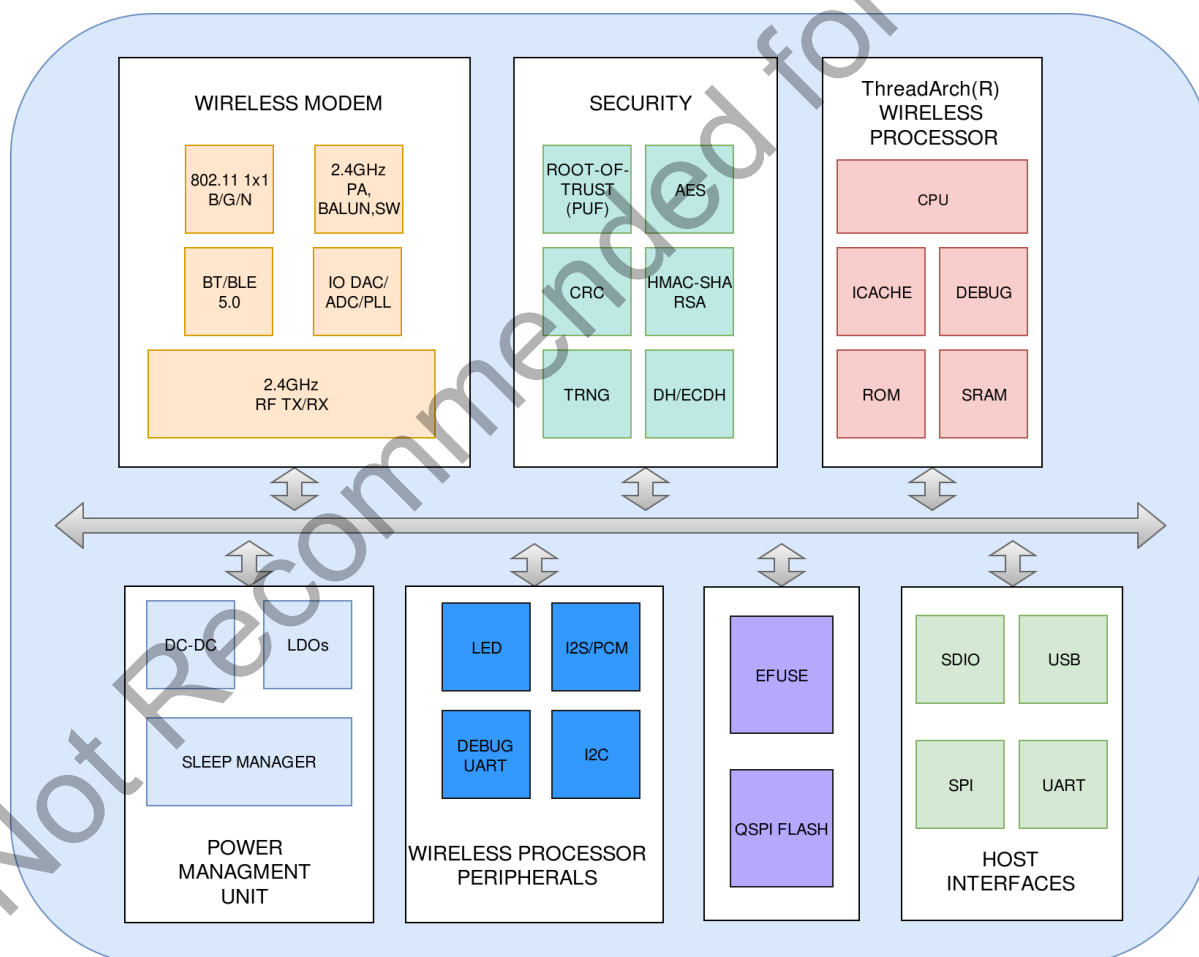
WIRELESS MODEM

802.11 1x1 B/G/N

2.4GHz PA, BALUN,SW

BT/BLE 5.0

IO DAC/ ADC/PLL

2.4GHz RF TX/RX

SECURITY

ROOT-OF-TRUST (PUF)

AES

CRC

HMAC-SHA RSA

TRNG

DH/ECDH

ThreadArch(R) WIRELESS PROCESSOR

CPU

ICACHE

DEBUG

ROM

SRAM

DC-DC

LDOs

SLEEP MANAGER

POWER MANAGMENT UNIT

LED

I2S/PCM

DEBUG UART

I2C

WIRELESS PROCESSOR PERIPHERALS

EFUSE

QSPI FLASH

SDIO

USB

SPI

UART

HOST INTERFACES

Not Recommended for